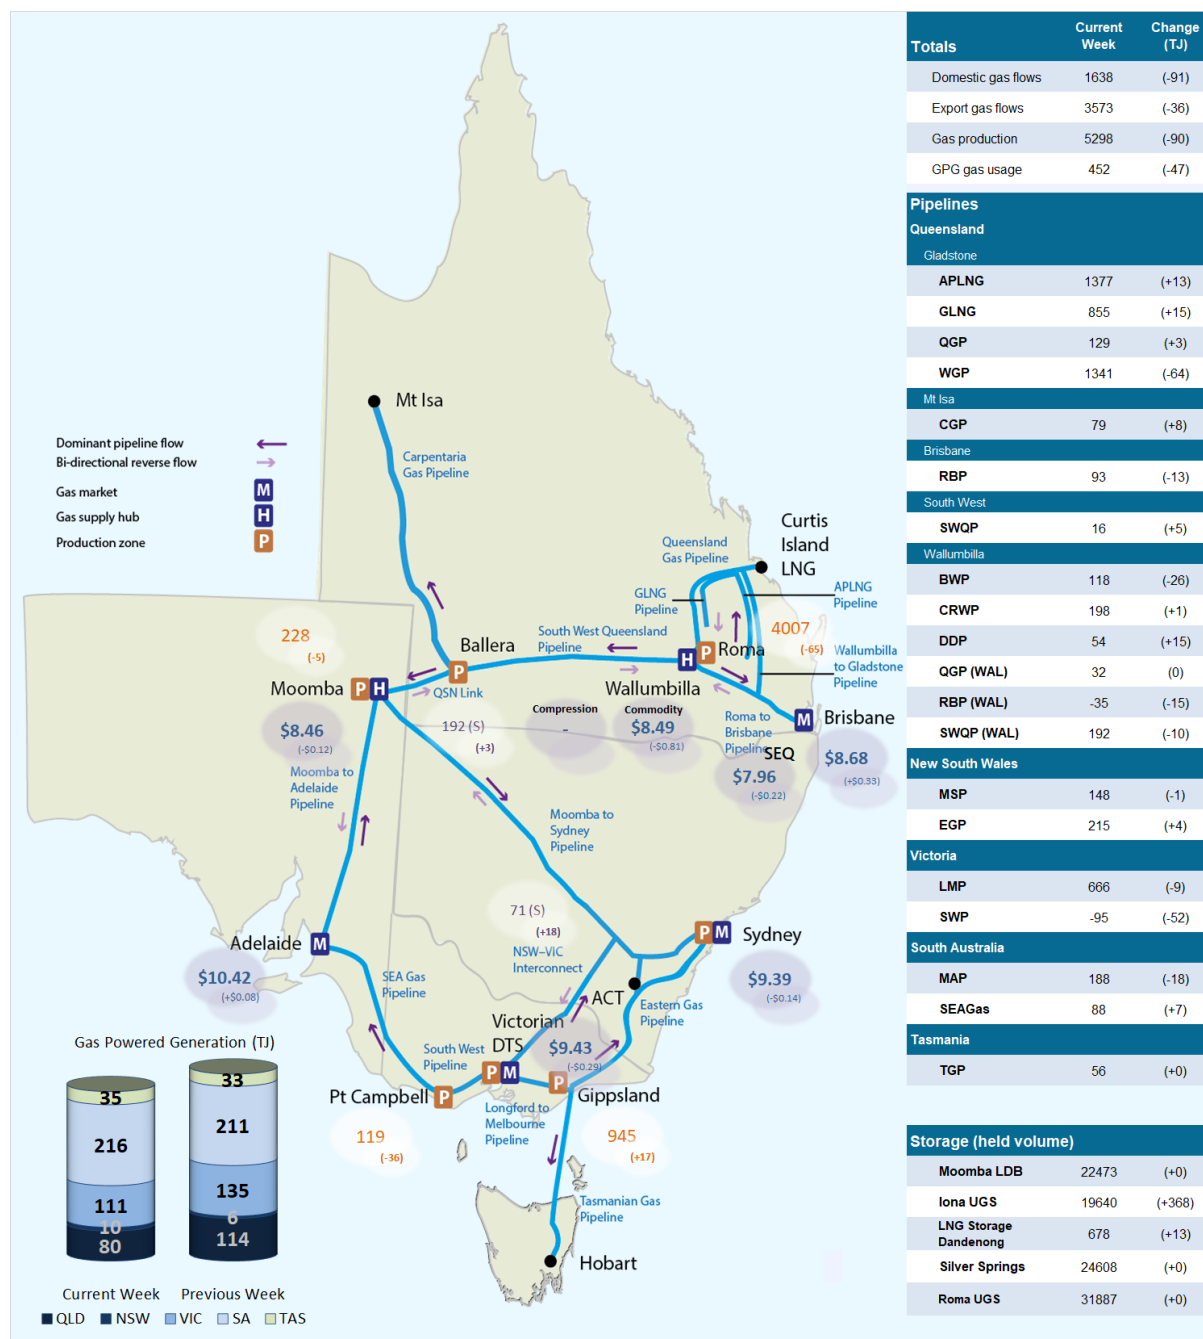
Mt Isa

Carpentaria Gas Pipeline

Dominant pipeline flow
Bi-directional reverse flow
Gas market M
Gas supply hub H
Production zone P

Curtis Island LNG

Queensland Gas Pipeline

GLNG Pipeline

APLNG Pipeline

4007
(-65)

Wallumbilla to Gladstone Pipeline

228
(-5)

Ballera

South West Queensland Pipeline

H P Roma

Moomba P H

QSN Link

Wallumbilla

Compression
-

Commodity
$8.49
(-$0.81)

$8.46
(-$0.12)

192 (S)
(+3)

Roma to Brisbane Pipeline

M Brisbane

SEQ
$7.96
(-$0.22)

$8.68
(+$0.33)

Moomba to Adelaide Pipeline

Moomba to Sydney Pipeline

71 (S)
(+18)

NSW–VIC Interconnect

P M Sydney

Adelaide M

$10.42
(+$0.08)

SEA Gas Pipeline

$9.39
(-$0.14)

ACT

Eastern Gas Pipeline

Victorian DTS

$9.43
(-$0.29)

South West Pipeline

P M

Pt Campbell P

P Gippsland

Longford to Melbourne Pipeline

119
(-36)

945
(+17)

Tasmanian Gas Pipeline

Hobart

Gas Powered Generation (TJ)

| | Current Week | Previous Week |
|---|---|---|
| TAS | 35 | 33 |
| SA | 216 | 211 |
| VIC | 111 | 135 |
| NSW | 10 | 6 |
| QLD | 80 | 114 |

Current Week    Previous Week
QLD NSW VIC SA TAS

| Totals | Current Week | Change (TJ) |
|---|---|---|
| Domestic gas flows | 1638 | (-91) |
| Export gas flows | 3573 | (-36) |
| Gas production | 5298 | (-90) |
| GPG gas usage | 452 | (-47) |

| Pipelines | | |
|---|---|---|
| Queensland | | |
| Gladstone | | |
| APLNG | 1377 | (+13) |
| GLNG | 855 | (+15) |
| QGP | 129 | (+3) |
| WGP | 1341 | (-64) |
| Mt Isa | | |
| CGP | 79 | (+8) |
| Brisbane | | |
| RBP | 93 | (-13) |
| South West | | |
| SWQP | 16 | (+5) |
| Wallumbilla | | |
| BWP | 118 | (-26) |
| CRWP | 198 | (+1) |
| DDP | 54 | (+15) |
| QGP (WAL) | 32 | (0) |
| RBP (WAL) | -35 | (-15) |
| SWQP (WAL) | 192 | (-10) |
| New South Wales | | |
| MSP | 148 | (-1) |
| EGP | 215 | (+4) |
| Victoria | | |
| LMP | 666 | (-9) |
| SWP | -95 | (-52) |
| South Australia | | |
| MAP | 188 | (-18) |
| SEAGas | 88 | (+7) |
| Tasmania | | |
| TGP | 56 | (+0) |

| Storage (held volume) | | |
|---|---|---|
| Moomba LDB | 22473 | (+0) |
| Iona UGS | 19640 | (+368) |
| LNG Storage Dandenong | 678 | (+13) |
| Silver Springs | 24608 | (+0) |
| Roma UGS | 31887 | (+0) |